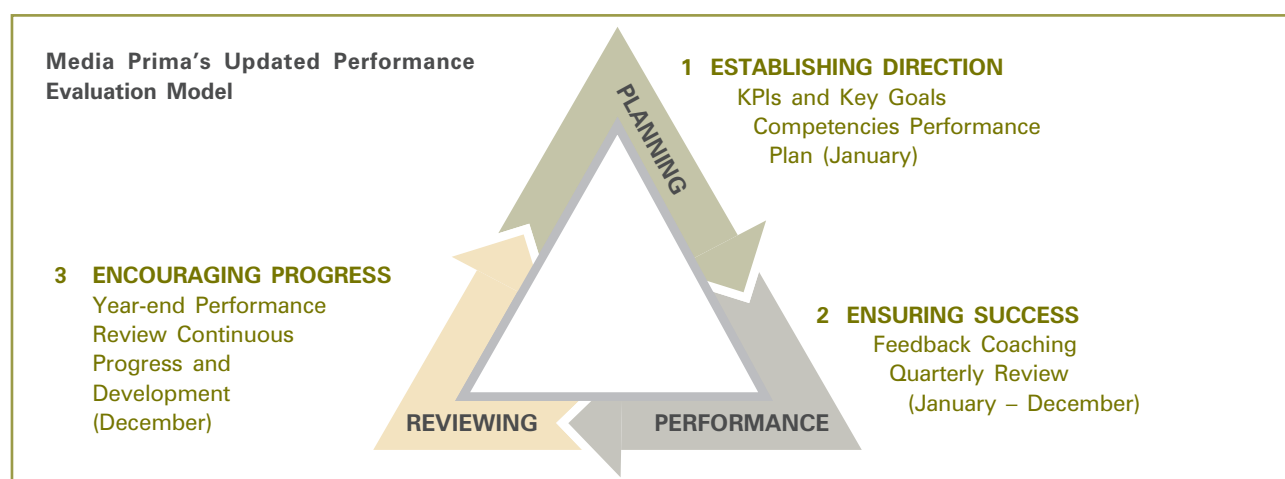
Media Prima's Updated Performance Evaluation Model

PLANNING

1 ESTABLISHING DIRECTION
KPIs and Key Goals
Competencies Performance
Plan (January)

3 ENCOURAGING PROGRESS
Year-end Performance
Review Continuous
Progress and
Development
(December)

2 ENSURING SUCCESS
Feedback Coaching
Quarterly Review
(January – December)

REVIEWING

PERFORMANCE